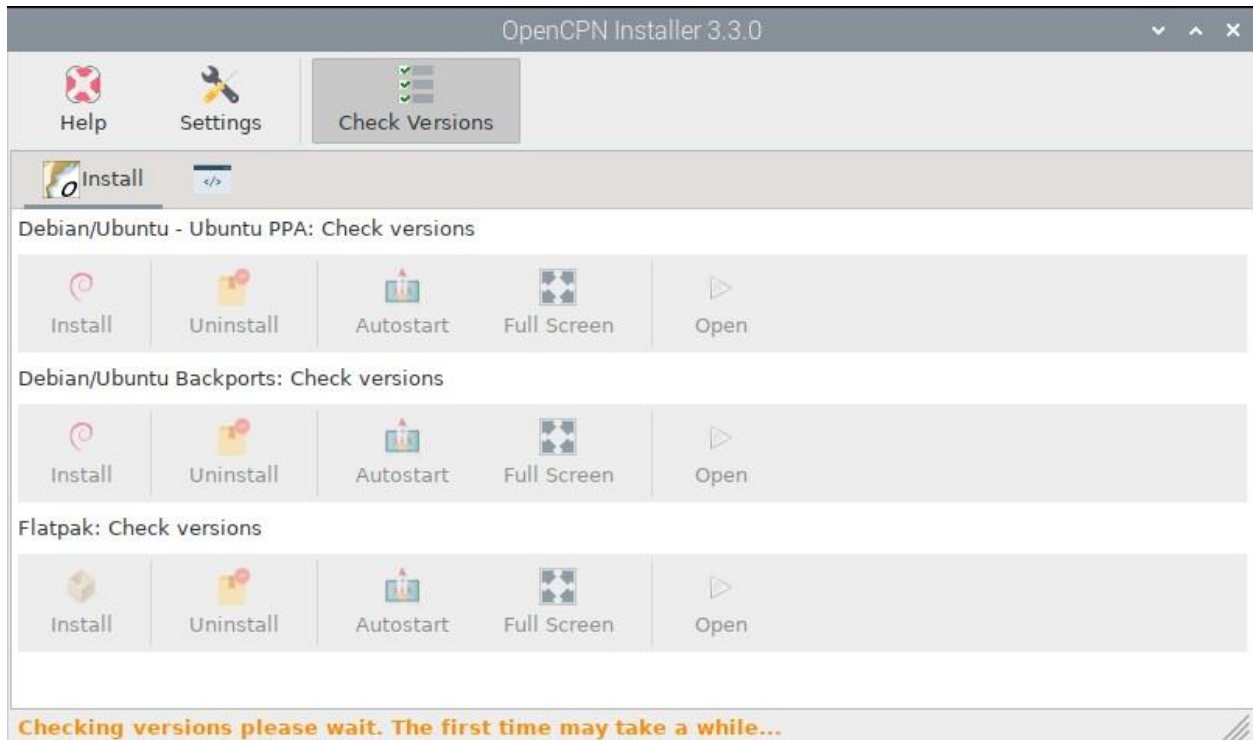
OpenCPN Installer 3.3.0

Help
Settings
Check Versions

Install
</>

Debian/Ubuntu - Ubuntu PPA: Check versions

Install
Uninstall
Autostart
Full Screen
Open

Debian/Ubuntu Backports: Check versions

Install
Uninstall
Autostart
Full Screen
Open

Flatpak: Check versions

Install
Uninstall
Autostart
Full Screen
Open

Checking versions please wait. The first time may take a while...